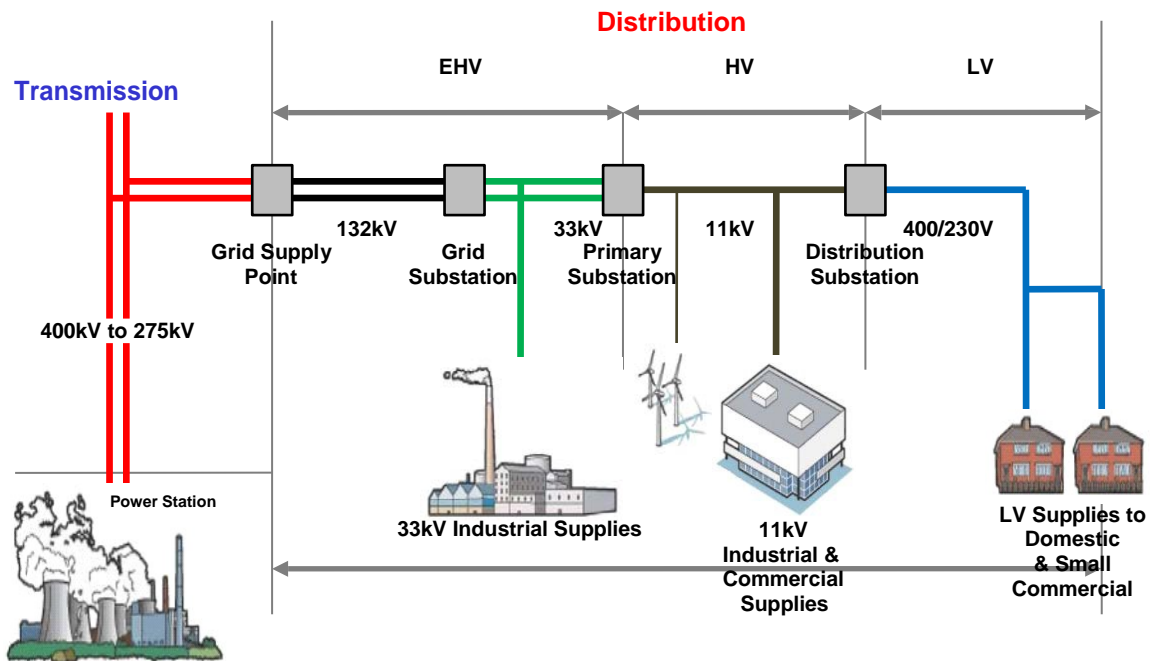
Distribution

EHV

HV

LV

Transmission

132kV

33kV

11kV

400/230V

Grid Supply Point

Grid Substation

Primary Substation

Distribution Substation

400kV to 275kV

Power Station

33kV Industrial Supplies

11kV Industrial & Commercial Supplies

LV Supplies to Domestic & Small Commercial